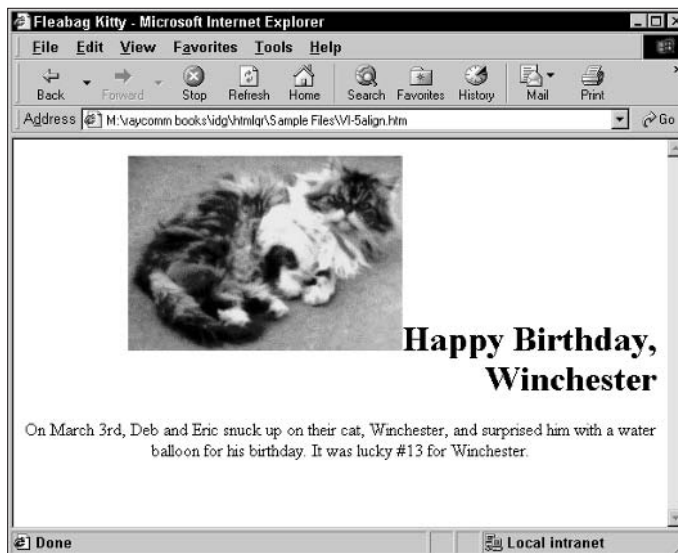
Fleabag Kitty - Microsoft Internet Explorer

File Edit View Favorites Tools Help

Back Forward Stop Refresh Home Search Favorites History Mail Print

Address M:\raycomm books\idg\htmlqr\Sample Files\VI-5align.htm Go

Happy Birthday, Winchester

On March 3rd, Deb and Eric snuck up on their cat, Winchester, and surprised him with a water balloon for his birthday. It was lucky #13 for Winchester.

Done

Local intranet